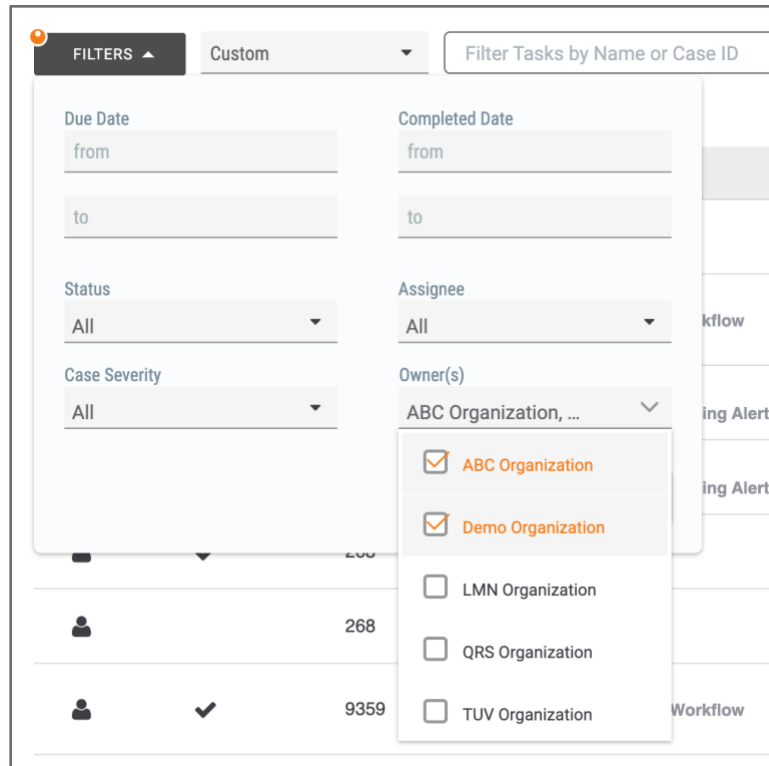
FILTERS ▲ Custom Filter Tasks by Name or Case ID

Due Date
from
to

Completed Date
from
to

Status
All

Assignee
All

Case Severity
All

Owner(s)
ABC Organization, ...

ABC Organization
Demo Organization
LMN Organization
QRS Organization
TUV Organization

kflow
ing Alert
ing Alert
268
268
9359
Workflow